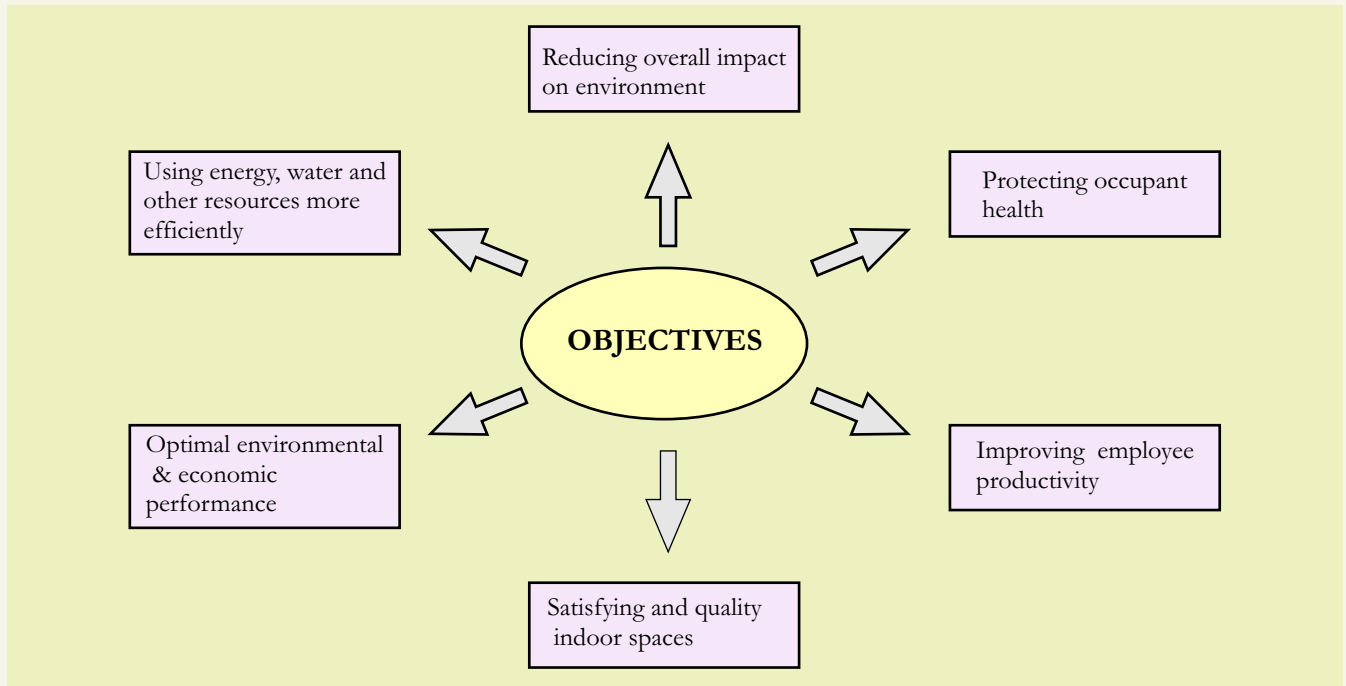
Reducing overall impact on environment

Using energy, water and other resources more efficiently

Protecting occupant health

OBJECTIVES

Optimal environmental & economic performance

Improving employee productivity

Satisfying and quality indoor spaces